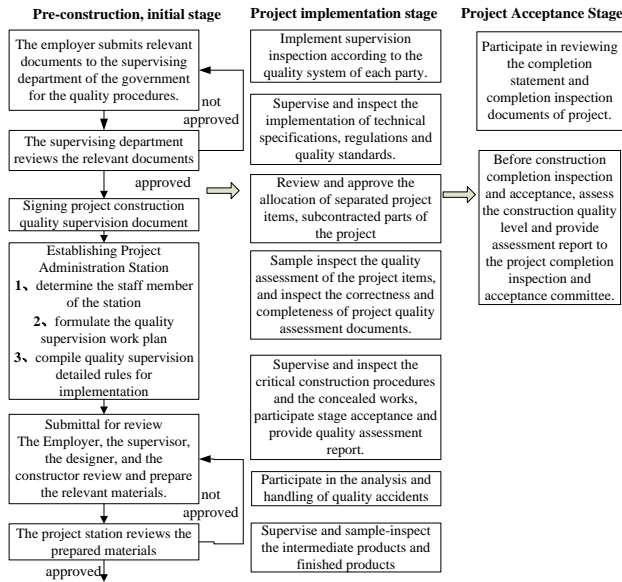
Pre-construction, initial stage

The employer submits relevant documents to the supervising department of the government for the quality procedures.

not approved

The supervising department reviews the relevant documents

approved

Signing project construction quality supervision document

Establishing Project Administration Station
1、determine the staff member of the station
2、formulate the quality supervision work plan
3、compile quality supervision detailed rules for implementation

Submittal for review
The Employer, the supervisor, the designer, and the constructor review and prepare the relevant materials.

not approved

The project station reviews the prepared materials

approved

Project implementation stage

Implement supervision inspection according to the quality system of each party.

Supervise and inspect the implementation of technical specifications, regulations and quality standards.

Review and approve the allocation of separated project items, subcontracted parts of the project

Sample inspect the quality assessment of the project items, and inspect the correctness and completeness of project quality assessment documents.

Supervise and inspect the critical construction procedures and the concealed works, participate stage acceptance and provide quality assessment report.

Participate in the analysis and handling of quality accidents

Supervise and sample-inspect the intermediate products and finished products

Project Acceptance Stage

Participate in reviewing the completion statement and completion inspection documents of project.

Before construction completion inspection and acceptance, assess the construction quality level and provide assessment report to the project completion inspection and acceptance committee.